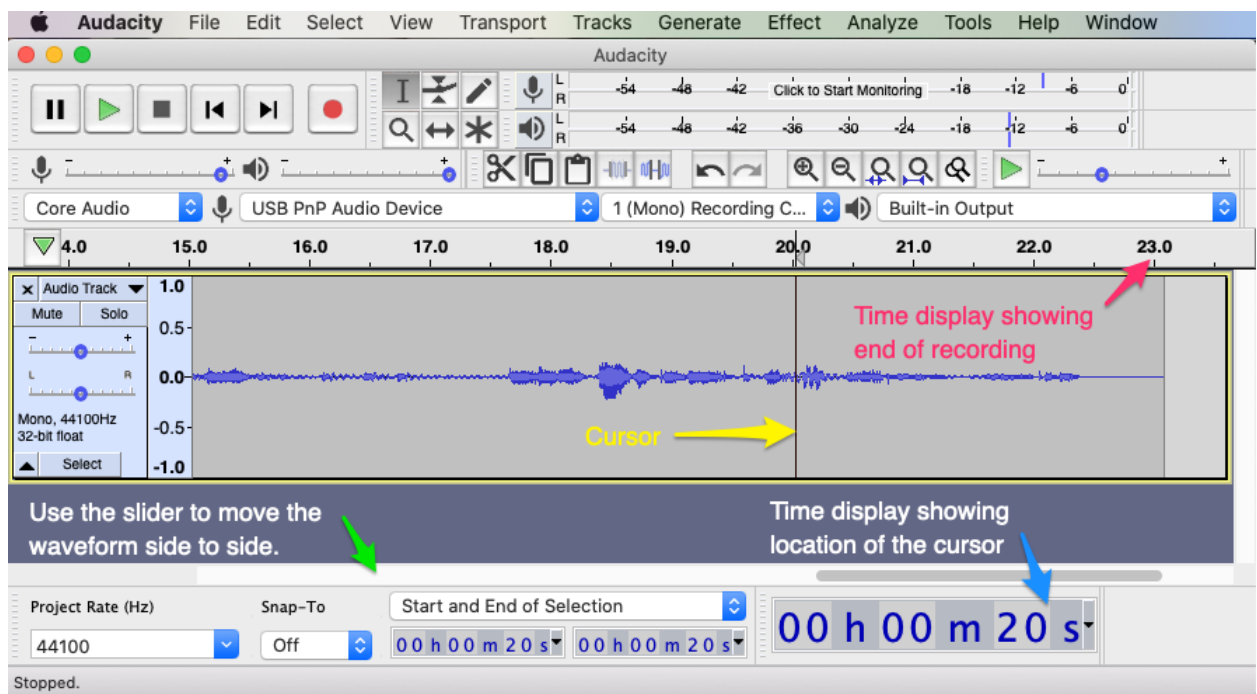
Audacity File Edit Select View Transport Tracks Generate Effect Analyze Tools Help Window

Audacity

L R -54 -48 -42 Click to Start Monitoring -18 -12 -6 0

L R -54 -48 -42 -36 -30 -24 -18 -12 -6 0

Core Audio | USB PnP Audio Device | 1 (Mono) Recording C... | Built-in Output

14.0 15.0 16.0 17.0 18.0 19.0 20.0 21.0 22.0 23.0

× Audio Track
Mute Solo
L R
Mono, 44100Hz
32-bit float
Select

1.0
0.5
0.0
-0.5
-1.0

Time display showing end of recording

Cursor

Use the slider to move the waveform side to side.

Time display showing location of the cursor

Project Rate (Hz) 44100

Snap-To Off

Start and End of Selection

00 h 00 m 20 s 00 h 00 m 20 s

00 h 00 m 20 s

Stopped.